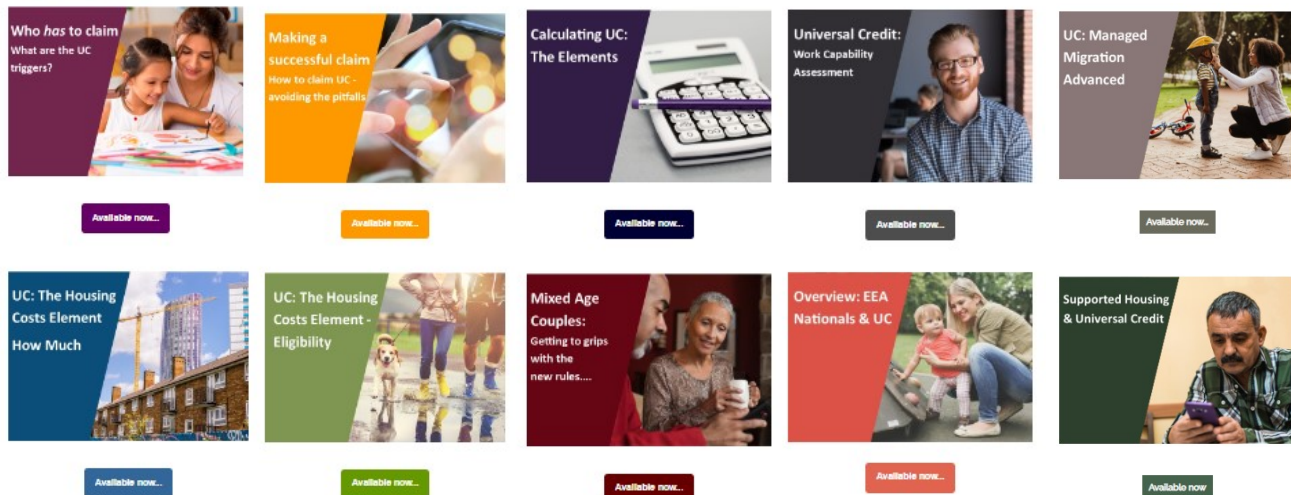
Who *has* to claim
What are the UC triggers?

Available now...

Making a successful claim
How to claim UC - avoiding the pitfalls

Available now...

Calculating UC: The Elements

Available now...

Universal Credit: Work Capability Assessment

Available now...

UC: Managed Migration Advanced

Available now...

UC: The Housing Costs Element How Much

Available now...

UC: The Housing Costs Element - Eligibility

Available now...

Mixed Age Couples: Getting to grips with the new rules....

Available now...

Overview: EEA Nationals & UC

Available now...

Supported Housing & Universal Credit

Available now